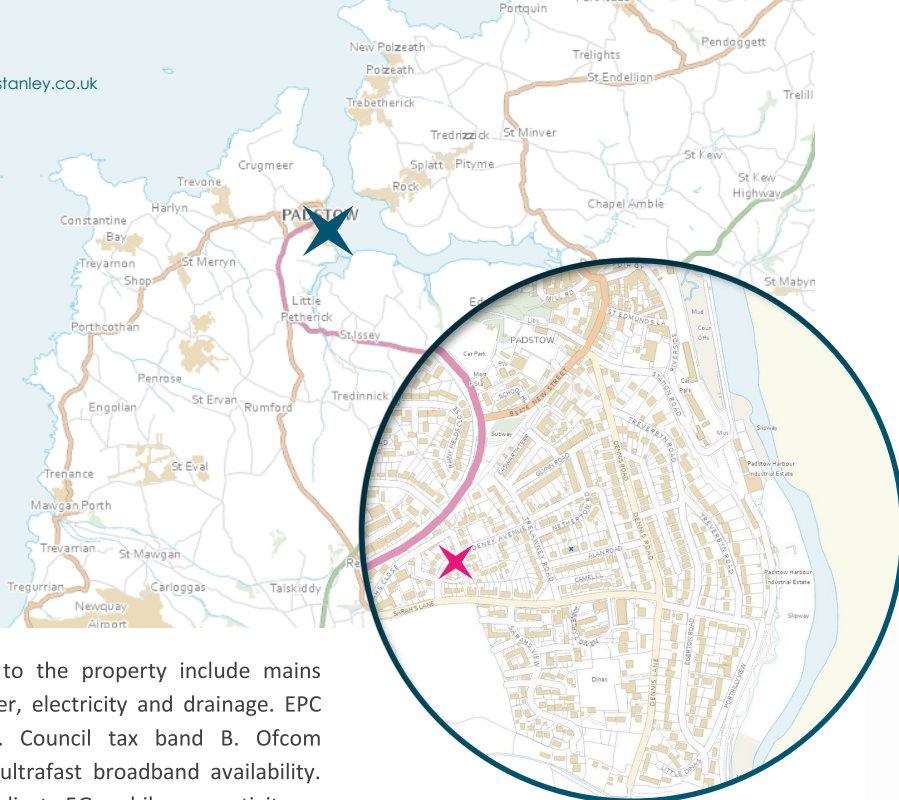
stanley.co.uk

Portquin
New Polzeath
Polzeath
Trelights
St Endellion
Pendoggett
Trelill
Trebetherick
Tredrizzick
St Minver
Crugmeer
Splatt
Pityme
St Kew
Trevone
Rock
St Kew Highway
Harlyn
PADSTOW
Chapel Amble
Constantine Bay
Treyarnon
St Merryn
Shop
St Mabyn
Little Petherick
St Issey
Porthcothan
Penrose
St Ervan
Rumford
Tredinnick
Engollan
St Eval
Trenance
Mawgan Porth
Trevarrian
St Mawgan
Tregurrian
Carloggas
Talskiddy
Newquay Airport

PADSTOW
MILL RD
ST EDMUNDS LA
RIVERSIDE
STATION ROAD
Car Park
B3276 NEW STREET
SCHOOL HILL
TREVERBYN ROAD
Subway
GLYNN ROAD
NETHERTON ROAD
ALAN ROAD
TREVERBYN ROAD
DENNIS ROAD
DENNIS LANE
SARAH'S LANE
SARAH'S VIEW
Dinas
CAMELOT
Mud
Slipway
Padstow Harbour Industrial Estate
Padstow Harbour Industrial Estate
Slipway
LITTLE DINAS

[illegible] to the property include mains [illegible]er, electricity and drainage. EPC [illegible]. Council tax band B. Ofcom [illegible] ultrafast broadband availability. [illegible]